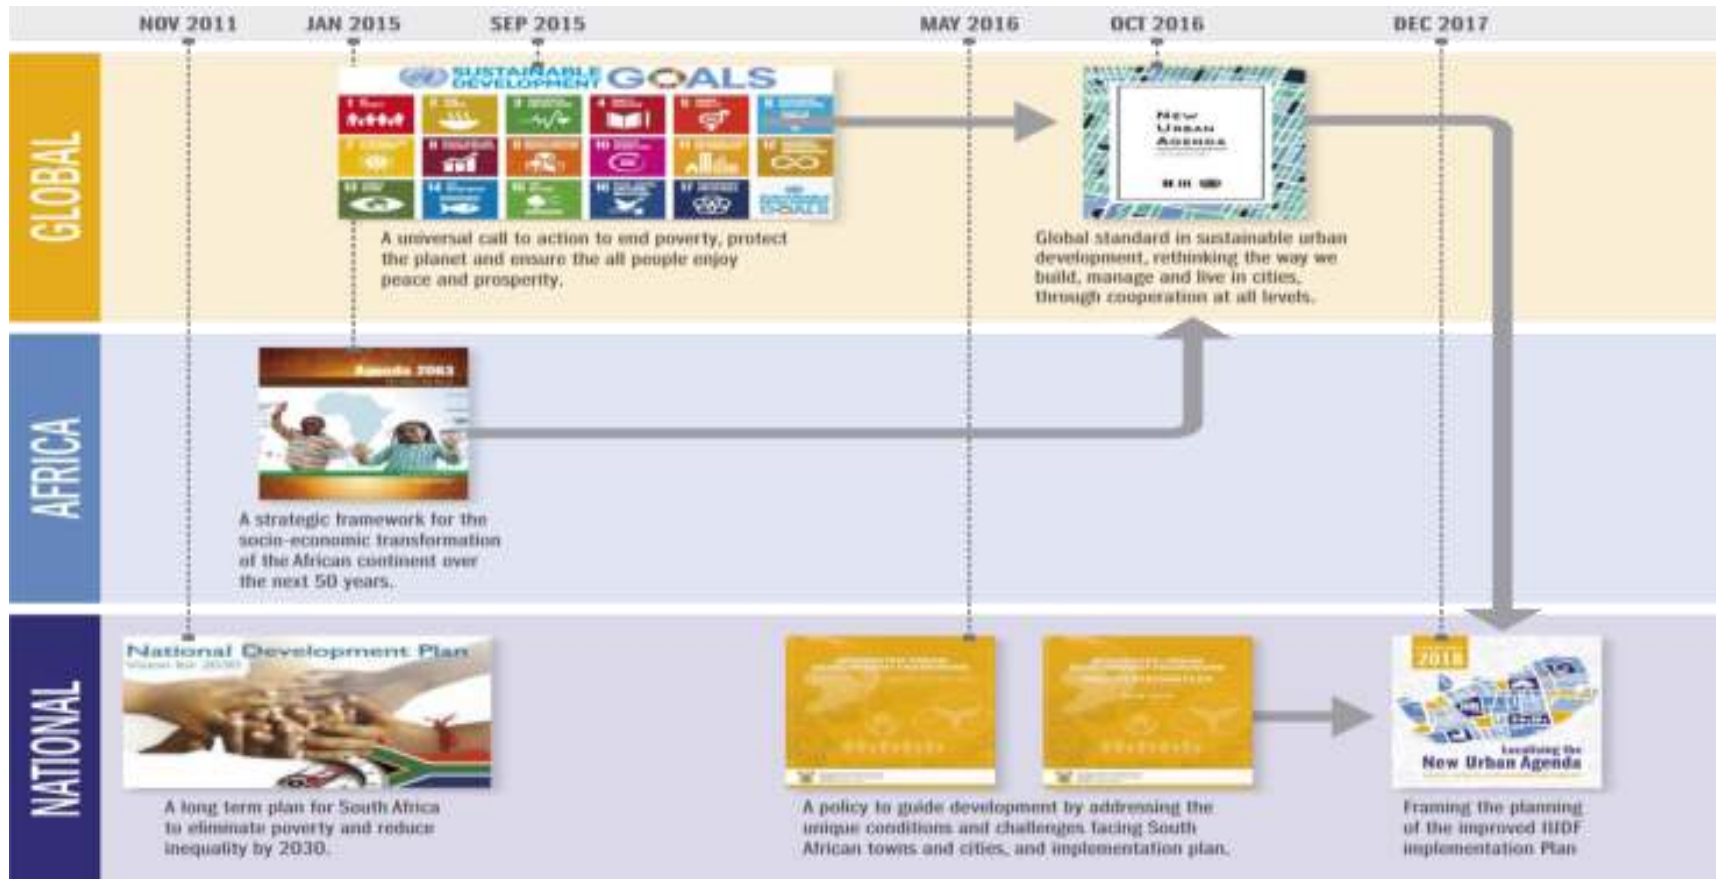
NOV 2011 JAN 2015 SEP 2015 MAY 2016 OCT 2016 DEC 2017

GLOBAL

SUSTAINABLE DEVELOPMENT GOALS

A universal call to action to end poverty, protect the planet and ensure the all people enjoy peace and prosperity.

New Urban Agenda

Global standard in sustainable urban development, rethinking the way we build, manage and live in cities, through cooperation at all levels.

AFRICA

Agenda 2063

A strategic framework for the socio-economic transformation of the African continent over the next 50 years.

NATIONAL

National Development Plan
Vision for 2030

A long term plan for South Africa to eliminate poverty and reduce inequality by 2030.

A policy to guide development by addressing the unique conditions and challenges facing South African towns and cities, and implementation plan.

2018

Localising the New Urban Agenda

Framing the planning of the improved IUDF implementation Plan